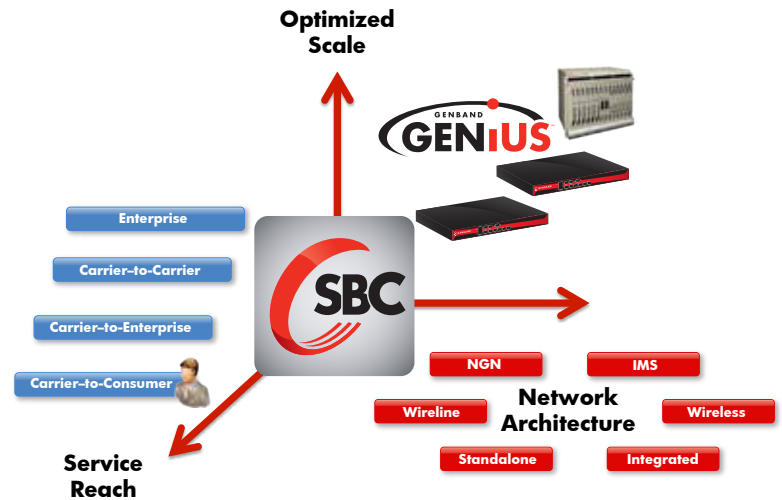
Optimized Scale

GENBAND GENiUS

Enterprise

Carrier–to-Carrier

Carrier–to-Enterprise

Carrier–to-Consumer

SBC

NGN

IMS

Network Architecture

Wireline

Wireless

Standalone

Integrated

Service Reach